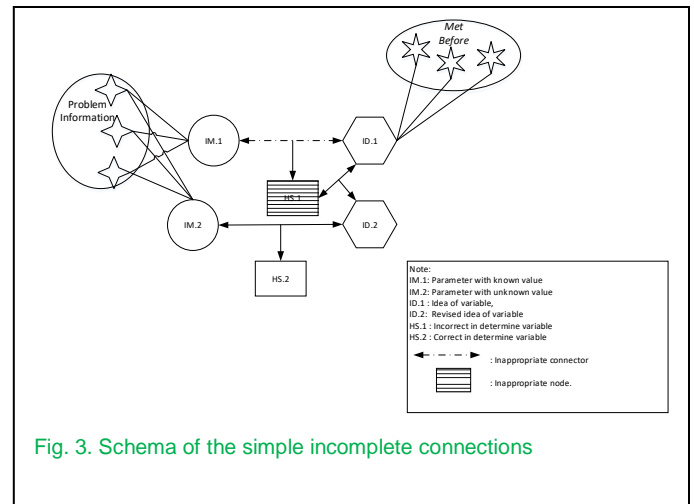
Met Before

Problem Information

IM.1

ID.1

HS.1

IM.2

ID.2

HS.2

Note:
IM.1: Parameter with known value
IM.2: Parameter with unknown value
ID.1 : Idea of variable,
ID.2: Revised idea of variable
HS.1 : Incorrect in determine variable
HS.2 : Correct in determine variable
: Inappropriate connector
: Inappropriate node.

Fig. 3. Schema of the simple incomplete connections